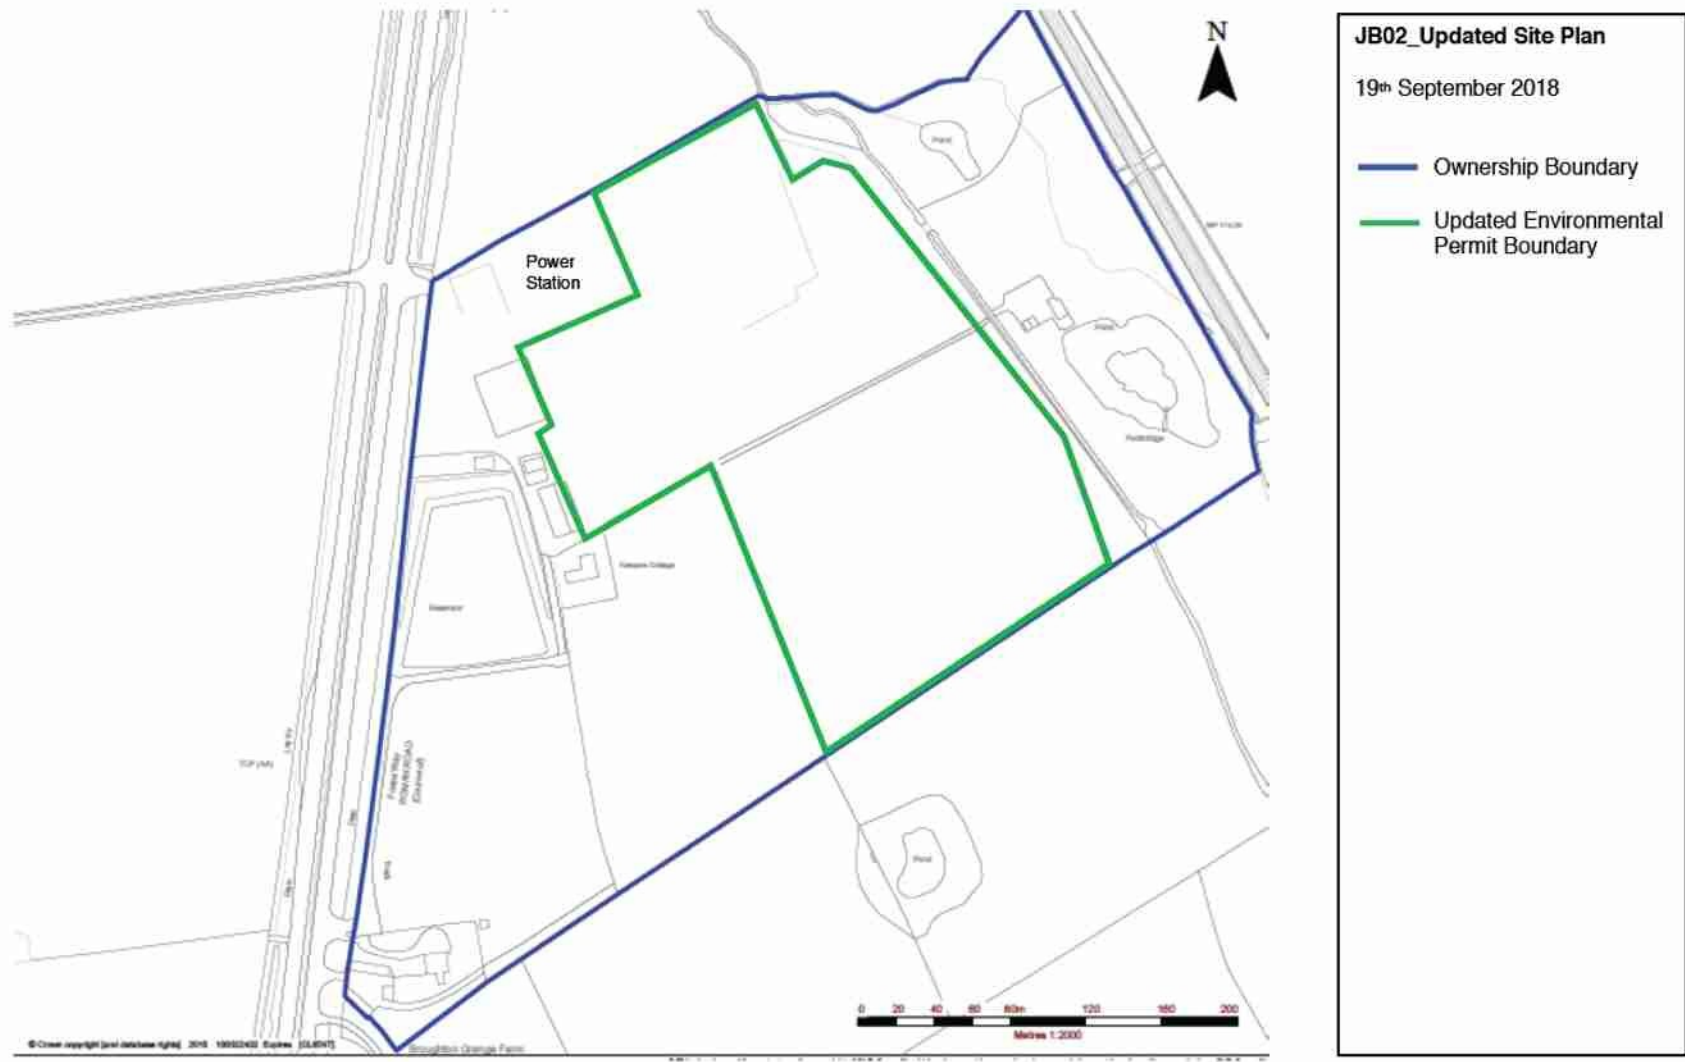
N

Power Station

Pond

Pond

Reservoir

Pond

0 20 40 60 80m 120 160 200
Metres 1:2000

© Crown copyright [and database rights] 2018 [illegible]

Stoughton Grange Farm

JB02_Updated Site Plan

19th September 2018

Ownership Boundary

Updated Environmental Permit Boundary